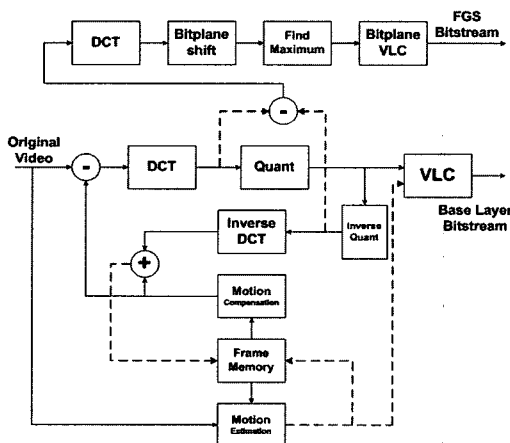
DCT

Bitplane shift

Find Maximum

Bitplane VLC

FGS Bitstream

-

Original Video

-

DCT

Quant

VLC

Base Layer Bitstream

Inverse DCT

Inverse Quant

+

Motion Compensation

Frame Memory

Motion Estimation